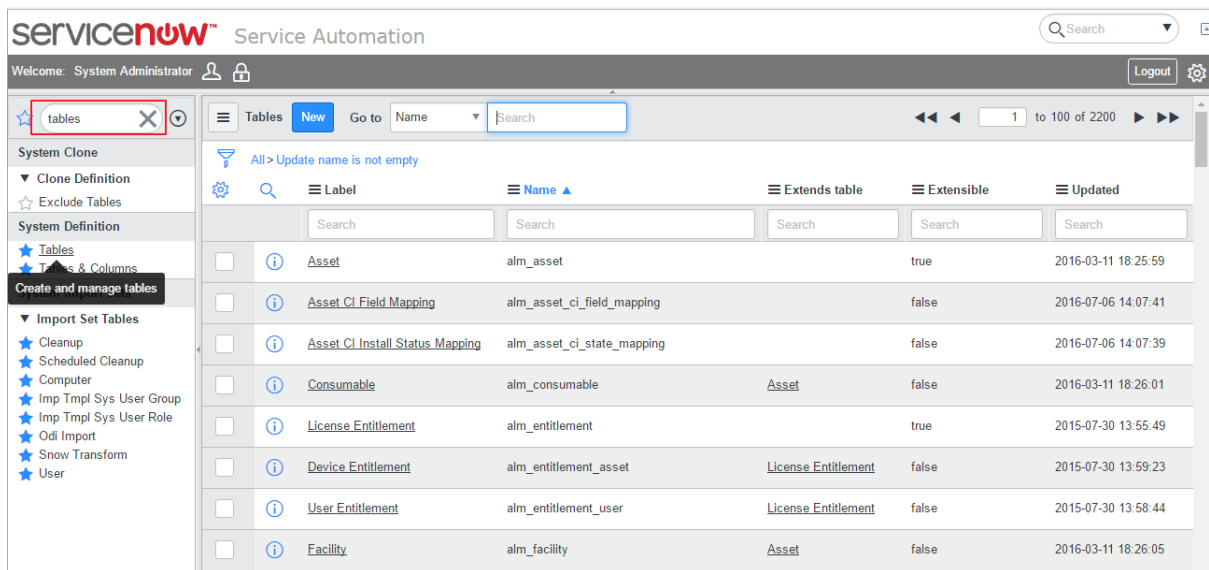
servicenow Service Automation

Search

Welcome: System Administrator

Logout

tables

System Clone

▼ Clone Definition

Exclude Tables

System Definition

Tables

Tables & Columns

Create and manage tables

System Import Sets

▼ Import Set Tables

Cleanup

Scheduled Cleanup

Computer

Imp Tmpl Sys User Group

Imp Tmpl Sys User Role

Odi Import

Snow Transform

User

Tables New Go to Name Search

1 to 100 of 2200

All > Update name is not empty

| | | Label | Name ▲ | Extends table | Extensible | Updated |
|---|---|---|---|---|---|---|
| | | Search | Search | Search | Search | Search |
| | ⓘ | Asset | alm_asset | | true | 2016-03-11 18:25:59 |
| | ⓘ | Asset CI Field Mapping | alm_asset_ci_field_mapping | | false | 2016-07-06 14:07:41 |
| | ⓘ | Asset CI Install Status Mapping | alm_asset_ci_state_mapping | | false | 2016-07-06 14:07:39 |
| | ⓘ | Consumable | alm_consumable | Asset | false | 2016-03-11 18:26:01 |
| | ⓘ | License Entitlement | alm_entitlement | | true | 2015-07-30 13:55:49 |
| | ⓘ | Device Entitlement | alm_entitlement_asset | License Entitlement | false | 2015-07-30 13:59:23 |
| | ⓘ | User Entitlement | alm_entitlement_user | License Entitlement | false | 2015-07-30 13:58:44 |
| | ⓘ | Facility | alm_facility | Asset | false | 2016-03-11 18:26:05 |